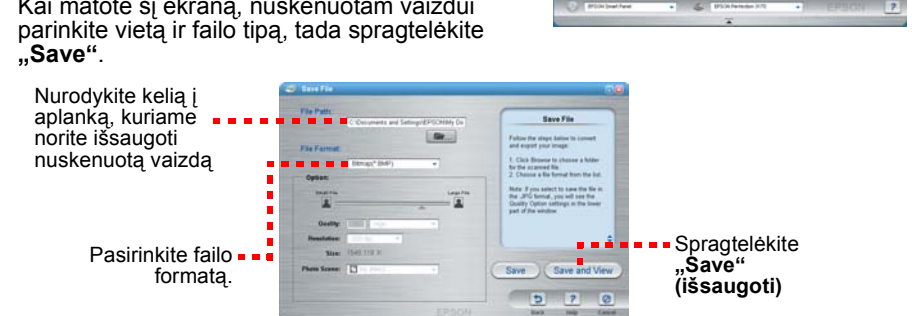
Kai matote šį ekraną, nuskenuotam vaizdui parinkite vietą ir failo tipą, tada spragtelėkite „Save“.

EPSON Smart Panel | EPSON Perfection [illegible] | EPSON | ?

Nurodykite kelią į aplanką, kuriame norite išsaugoti nuskenuotą vaizdą

Pasirinkite failo formatą.

Save File

File Path:
C:\Documents and Settings\EPSON\My Do

File Format:
Bitmap* (BMP)

Option:
Small File
Large File

Quality:

Resolution:

Size:

Photo Scene:

Save File

Follow the steps below to convert and export your image:

1. Click Browse to choose a folder for the scanned file.
2. Choose a file format from the list.

Note: If you select to save the file in the JPG format, you will see the Quality Option settings in the lower part of the window.

Save
Save and View

Back
Help
Cancel

EPSON

Spragtelėkite „Save“ (išsaugoti)